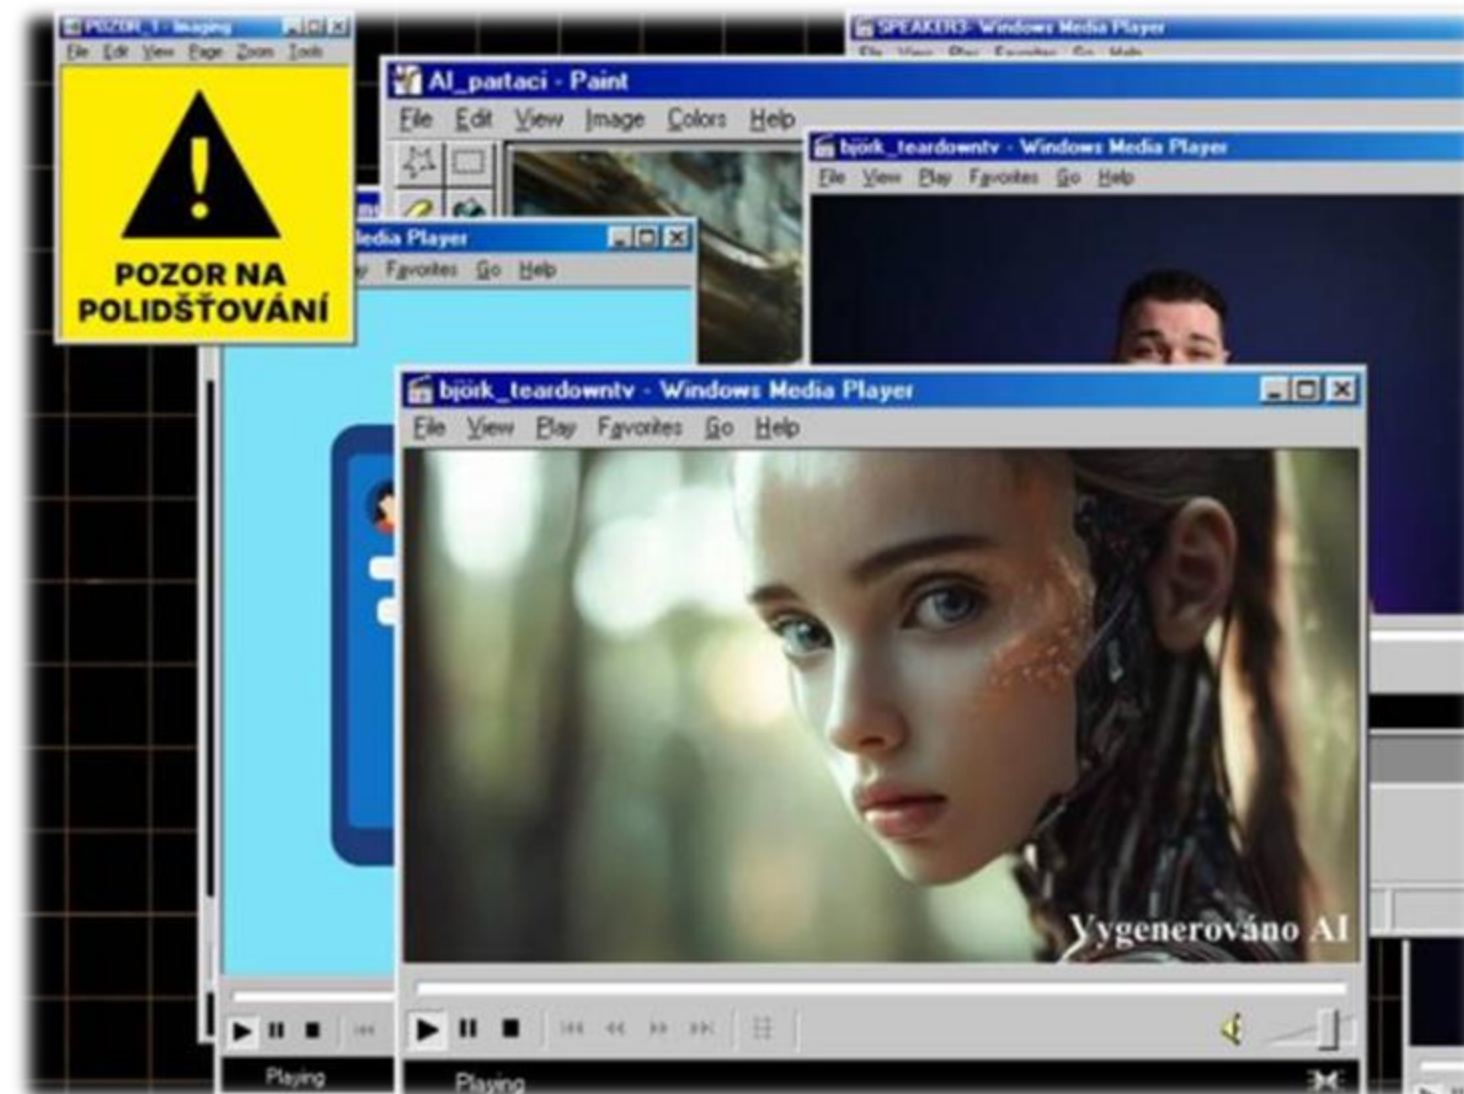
POZOR_1 - Imaging
File Edit View Page Zoom Tools

POZOR NA POLIDŠŤOVÁNÍ

SPEAKERS - Windows Media Player
File View Play Favorites Go Help

AI_partaci - Paint
File Edit View Image Colors Help

björk_teardowntv - Windows Media Player
File View Play Favorites Go Help

Media Player
Play Favorites Go Help

björk_teardowntv - Windows Media Player
File View Play Favorites Go Help

Vygenerováno AI

Playing

Playing